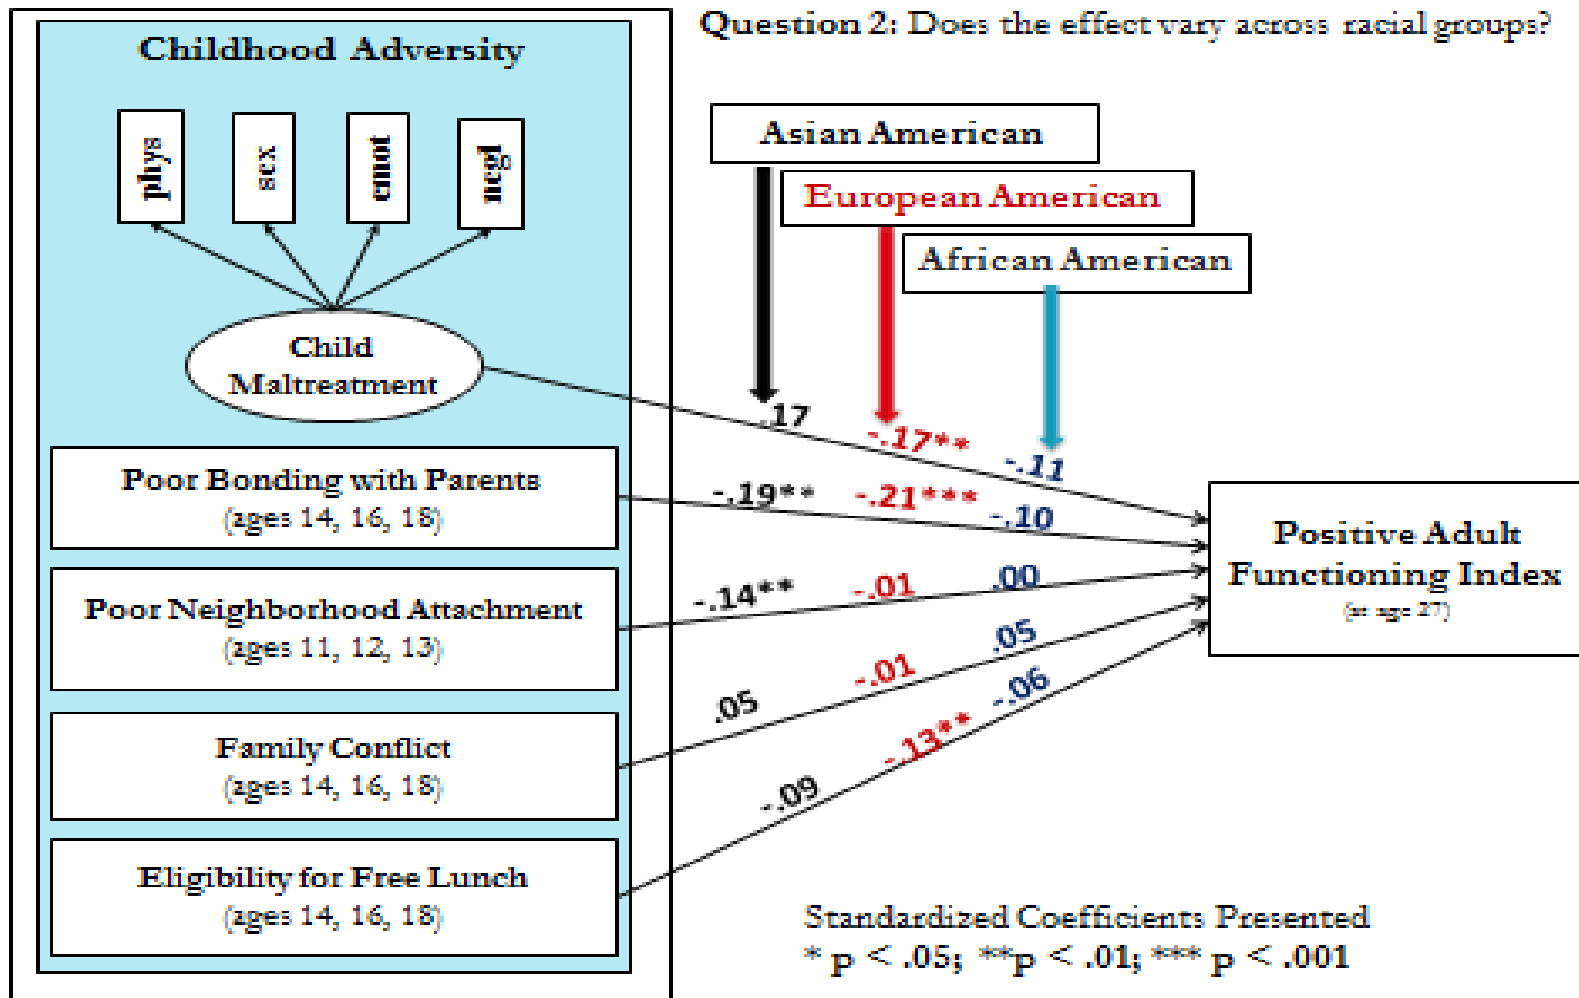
Childhood Adversity

phys

sex

emot

negl

Child Maltreatment

Poor Bonding with Parents (ages 14, 16, 18)

Poor Neighborhood Attachment (ages 11, 12, 13)

Family Conflict (ages 14, 16, 18)

Eligibility for Free Lunch (ages 14, 16, 18)

Question 2: Does the effect vary across racial groups?

Asian American

European American

African American

.17

-.17**

-.11

-.19**

-.21***

-.10

-.14**

-.01

.00

.05

-.01

.05

-.09

-.13**

-.06

Positive Adult Functioning Index (at age 27)

Standardized Coefficients Presented
* p < .05; **p < .01; *** p < .001